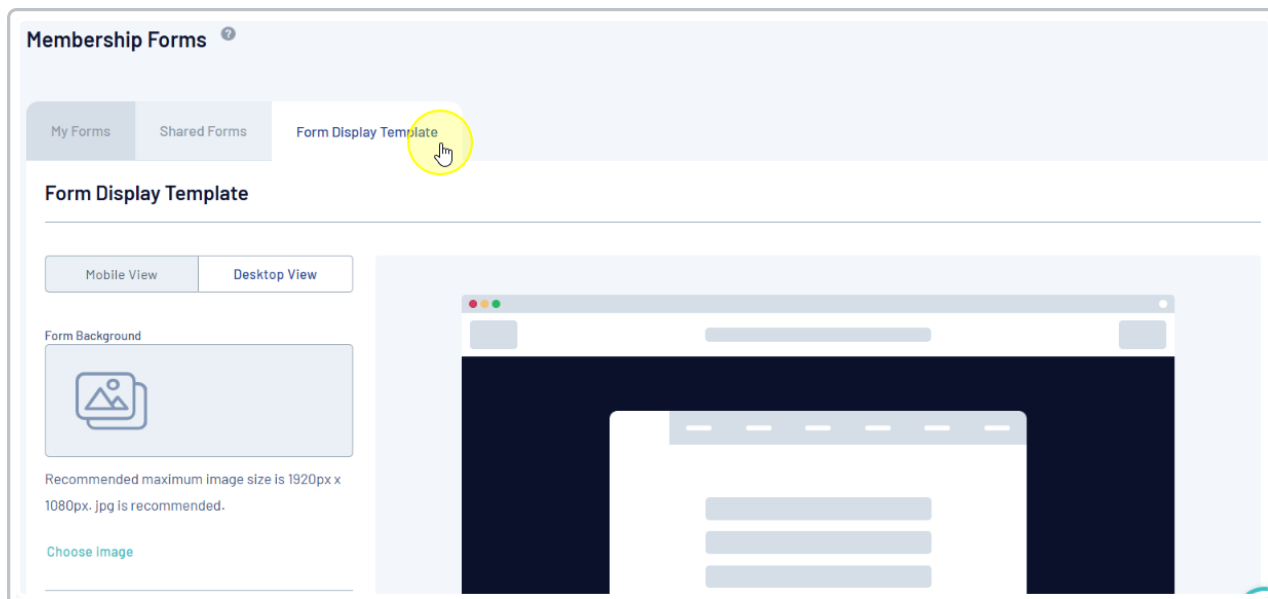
Membership Forms

My Forms
Shared Forms
Form Display Template

Form Display Template

Mobile View
Desktop View

Form Background

Recommended maximum image size is 1920px x 1080px. jpg is recommended.

Choose image